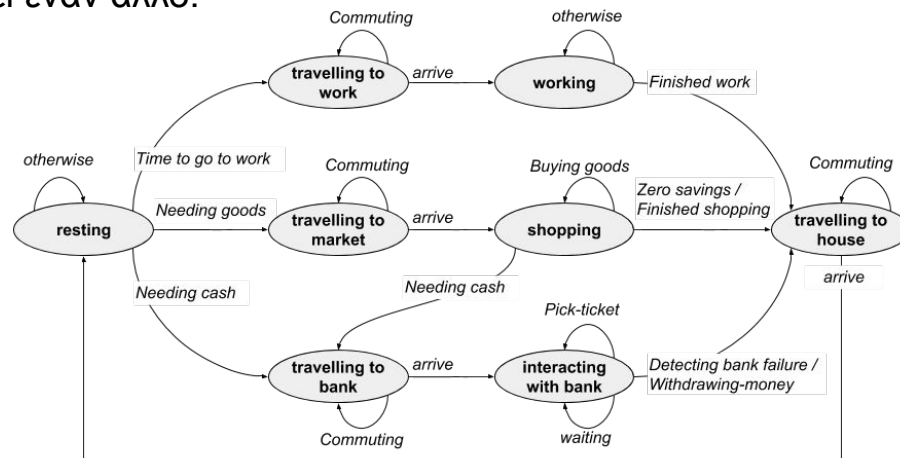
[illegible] έναν άλλο.

Commuting
otherwise
travelling to work
arrive
working
Finished work
otherwise
Time to go to work
Commuting
Buying goods
Commuting
Zero savings / Finished shopping
Needing goods
resting
travelling to market
arrive
shopping
travelling to house
arrive
Needing cash
Needing cash
Pick-ticket
travelling to bank
arrive
interacting with bank
Detecting bank failure / Withdrawing-money
Commuting
waiting